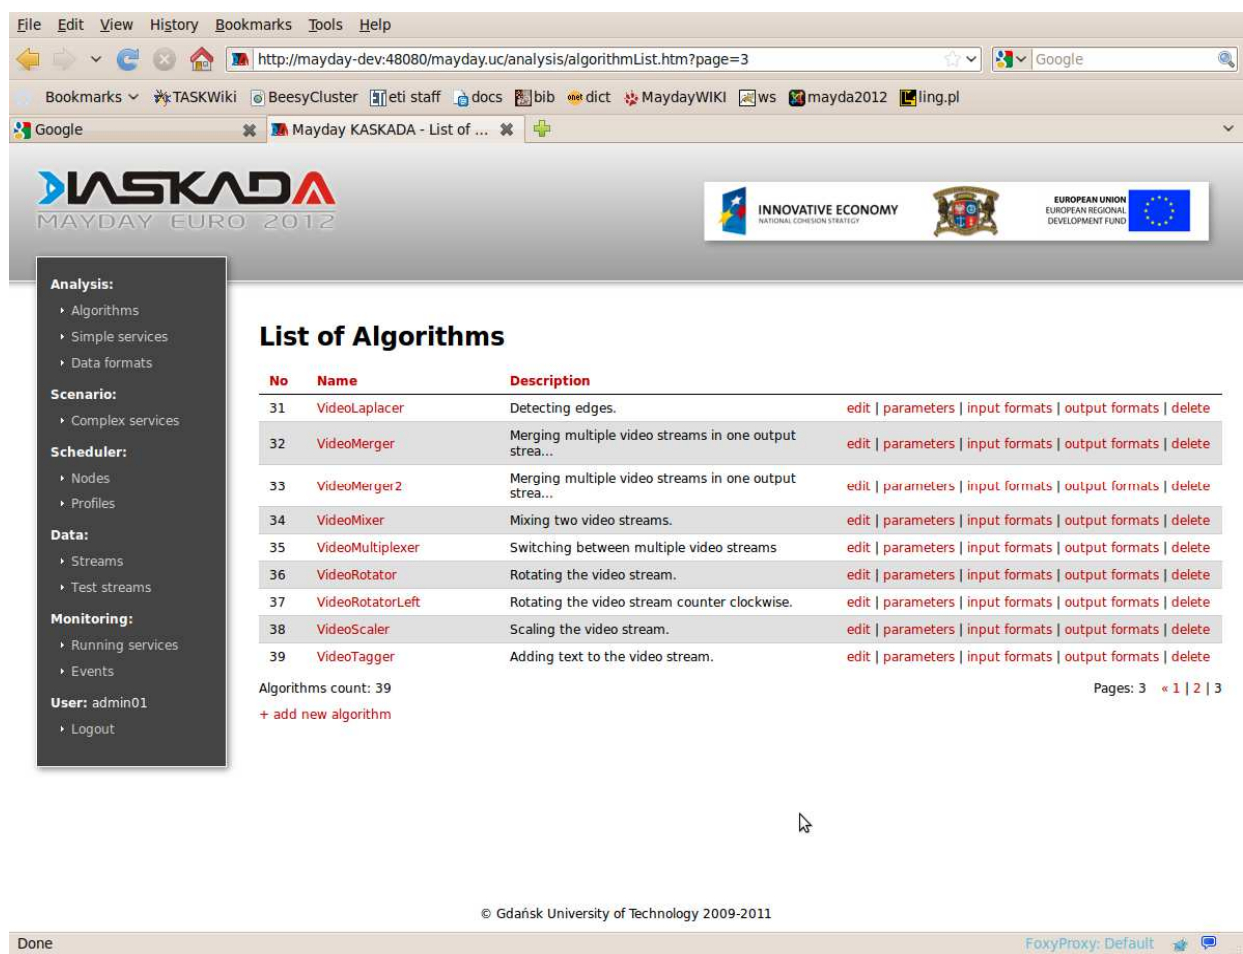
File Edit View History Bookmarks Tools Help

http://mayday-dev:48080/mayday.uc/analysis/algorithmList.htm?page=3

Google

Bookmarks TASKWiki BeesyCluster eti staff docs bib dict MaydayWIKI ws mayda2012 ling.pl

Google | Mayday KASKADA - List of ...

KASKADA
MAYDAY EURO 2012

INNOVATIVE ECONOMY
NATIONAL COHESION STRATEGY

EUROPEAN UNION
EUROPEAN REGIONAL DEVELOPMENT FUND

Analysis:
Algorithms
Simple services
Data formats
Scenario:
Complex services
Scheduler:
Nodes
Profiles
Data:
Streams
Test streams
Monitoring:
Running services
Events
User: admin01
Logout

List of Algorithms

| No | Name | Description | |
|---|---|---|---|
| 31 | VideoLaplacer | Detecting edges. | edit \| parameters \| input formats \| output formats \| delete |
| 32 | VideoMerger | Merging multiple video streams in one output strea... | edit \| parameters \| input formats \| output formats \| delete |
| 33 | VideoMerger2 | Merging multiple video streams in one output strea... | edit \| parameters \| input formats \| output formats \| delete |
| 34 | VideoMixer | Mixing two video streams. | edit \| parameters \| input formats \| output formats \| delete |
| 35 | VideoMultiplexer | Switching between multiple video streams | edit \| parameters \| input formats \| output formats \| delete |
| 36 | VideoRotator | Rotating the video stream. | edit \| parameters \| input formats \| output formats \| delete |
| 37 | VideoRotatorLeft | Rotating the video stream counter clockwise. | edit \| parameters \| input formats \| output formats \| delete |
| 38 | VideoScaler | Scaling the video stream. | edit \| parameters \| input formats \| output formats \| delete |
| 39 | VideoTagger | Adding text to the video stream. | edit \| parameters \| input formats \| output formats \| delete |

Algorithms count: 39
Pages: 3 « 1 | 2 | 3

+ add new algorithm

© Gdańsk University of Technology 2009-2011

Done
FoxyProxy: Default